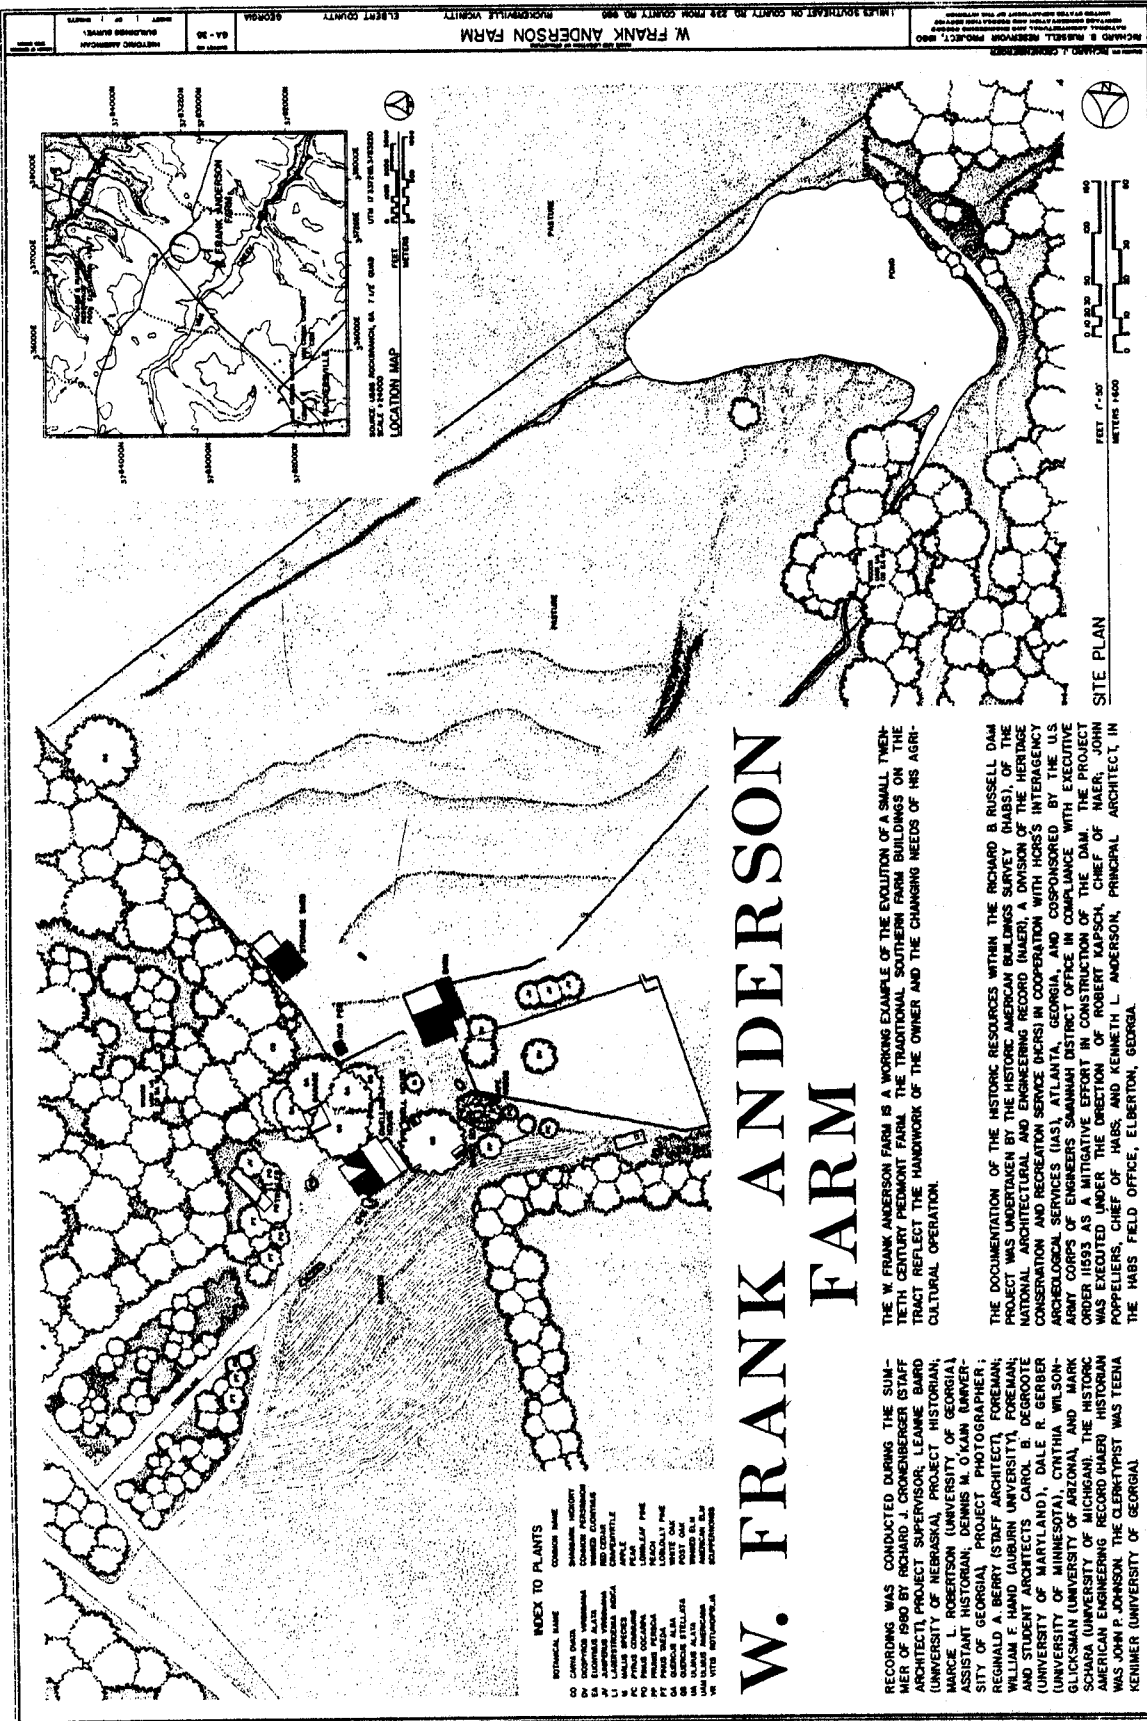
W. FRANK ANDERSON FARM

THE W. FRANK ANDERSON FARM IS A WORKING EXAMPLE OF THE EVOLUTION OF A SMALL TWENTIETH CENTURY PIEDMONT FARM. THE TRADITIONAL SOUTHERN FARM BUILDINGS ON THE TRACT REFLECT THE HANDIWORK OF THE OWNER AND THE CHANGING NEEDS OF HIS AGRICULTURAL OPERATION.

THE DOCUMENTATION OF THE HISTORIC RESOURCES WITHIN THE RICHARD B. RUSSELL DAM PROJECT WAS UNDERTAKEN BY THE HISTORIC AMERICAN BUILDINGS SURVEY (HABS), OF THE NATIONAL ARCHITECTURAL AND ENGINEERING RECORD (NAER), A DIVISION OF THE HERITAGE CONSERVATION AND RECREATION SERVICE (HCRS) IN COOPERATION WITH HCRS'S INTERAGENCY ARCHEOLOGICAL SERVICES (IAS), ATLANTA, GEORGIA, AND COSPONSORED BY THE U.S. ARMY CORPS OF ENGINEERS SAVANNAH DISTRICT OFFICE IN COMPLIANCE WITH EXECUTIVE ORDER 11593 AS A MITIGATIVE EFFORT IN CONSTRUCTION OF THE DAM. THE PROJECT WAS EXECUTED UNDER THE DIRECTION OF ROBERT KAPSCH, CHIEF OF NAER; JOHN POPPELIERS, CHIEF OF HABS, AND KENNETH L. ANDERSON, PRINCIPAL ARCHITECT, IN THE HABS FIELD OFFICE, ELBERTON, GEORGIA.

RECORDING WAS CONDUCTED DURING THE SUMMER OF 1980 BY RICHARD J. CRONENBERGER (STAFF ARCHITECT), PROJECT SUPERVISOR; LEANNE BAIRD (UNIVERSITY OF NEBRASKA), PROJECT HISTORIAN; MARCIE L. ROBERTSON (UNIVERSITY OF GEORGIA), ASSISTANT HISTORIAN; DENNIS M. O'KAIN (UNIVERSITY OF GEORGIA), PROJECT PHOTOGRAPHER; REGINALD A. BERRY (STAFF ARCHITECT), FOREMAN; WILLIAM F. HAND (AUBURN UNIVERSITY), FOREMAN; AND STUDENT ARCHITECTS CAROL B. DEGROOTE (UNIVERSITY OF MARYLAND), DALE R. GERBER (UNIVERSITY OF MINNESOTA), CYNTHIA WILSON-GLICKSMAN (UNIVERSITY OF ARIZONA), AND MARK SCHARA (UNIVERSITY OF MICHIGAN). THE HISTORIC AMERICAN ENGINEERING RECORD (HAER) HISTORIAN WAS JOHN P. JOHNSON. THE CLERK-TYPIST WAS TEENA KENIMER (UNIVERSITY OF GEORGIA).

INDEX TO PLANTS
BOTANICAL NAME | COMMON NAME
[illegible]

PASTURE
POND
SITE PLAN
FEET 1"=50'
METERS 1:600

LOCATION MAP
W. FRANK ANDERSON FARM
RUCKERSVILLE
SOURCE: USGS RUCKERSVILLE, GA. 7 1/2' QUAD
SCALE 1:24000
UTM 17 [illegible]

W. FRANK ANDERSON FARM
1 MILE SOUTHEAST ON COUNTY RD 220 FROM COUNTY RD 220 RUCKERSVILLE VICINITY ELBERT COUNTY GEORGIA
RICHARD B. RUSSELL RESERVOIR PROJECT, 1980
HISTORIC AMERICAN BUILDINGS SURVEY
GA-30
SHEET 1 OF 1 SHEETS